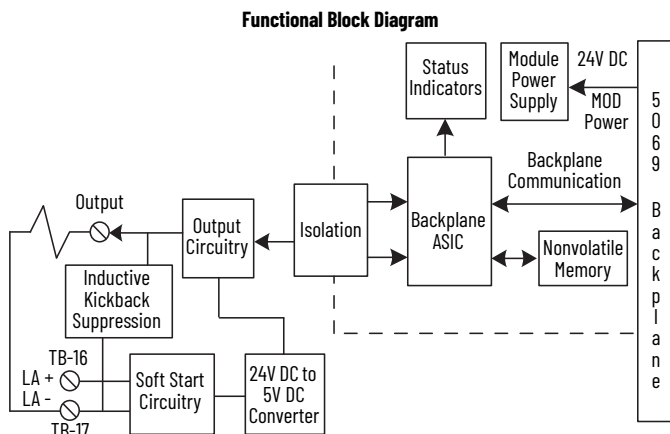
Functional Block Diagram

Status Indicators

Module Power Supply

24V DC

MOD Power

5069 Backplane

Backplane Communication

Output

Output Circuitry

Isolation

Backplane ASIC

Nonvolatile Memory

Inductive Kickback Suppression

TB-16

LA +

LA -

TB-17

Soft Start Circuitry

24V DC to 5V DC Converter